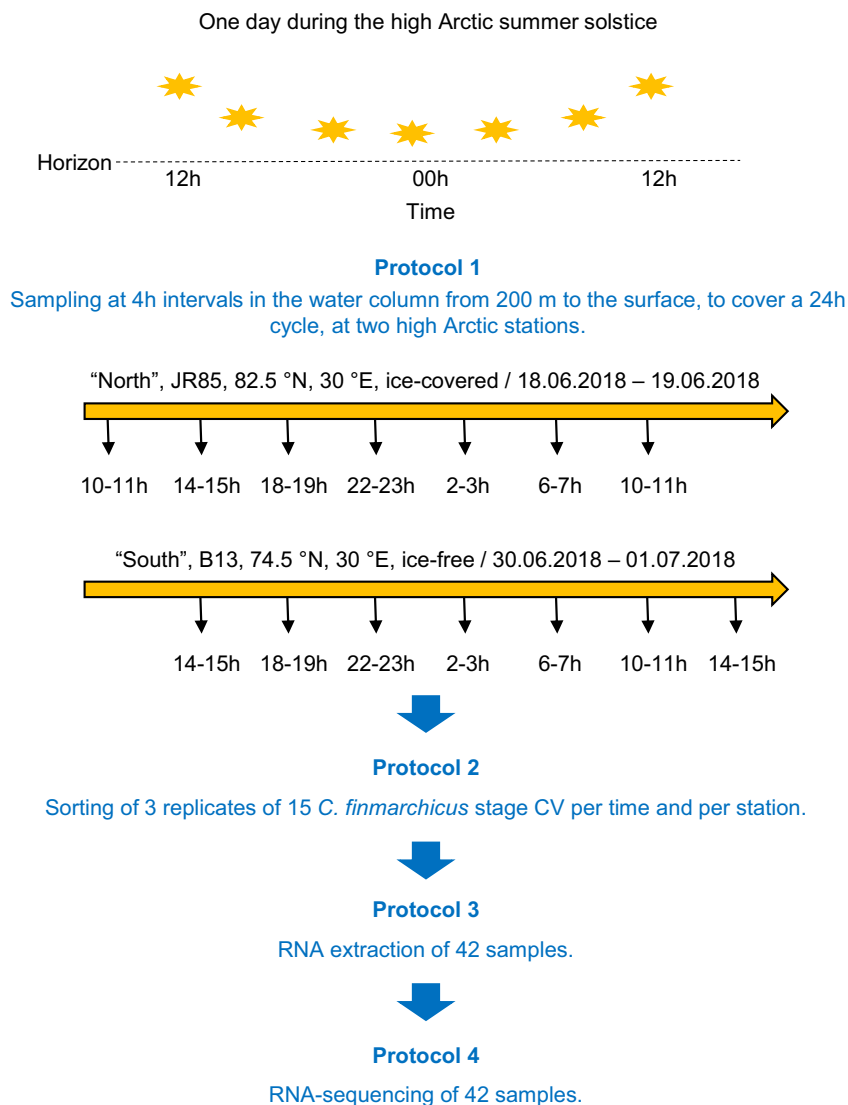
One day during the high Arctic summer solstice

Horizon
12h 00h 12h
Time

**Protocol 1**

Sampling at 4h intervals in the water column from 200 m to the surface, to cover a 24h cycle, at two high Arctic stations.

“North”, JR85, 82.5 °N, 30 °E, ice-covered / 18.06.2018 – 19.06.2018

10-11h 14-15h 18-19h 22-23h 2-3h 6-7h 10-11h

“South”, B13, 74.5 °N, 30 °E, ice-free / 30.06.2018 – 01.07.2018

14-15h 18-19h 22-23h 2-3h 6-7h 10-11h 14-15h

**Protocol 2**

Sorting of 3 replicates of 15 *C. finmarchicus* stage CV per time and per station.

**Protocol 3**

RNA extraction of 42 samples.

**Protocol 4**

RNA-sequencing of 42 samples.